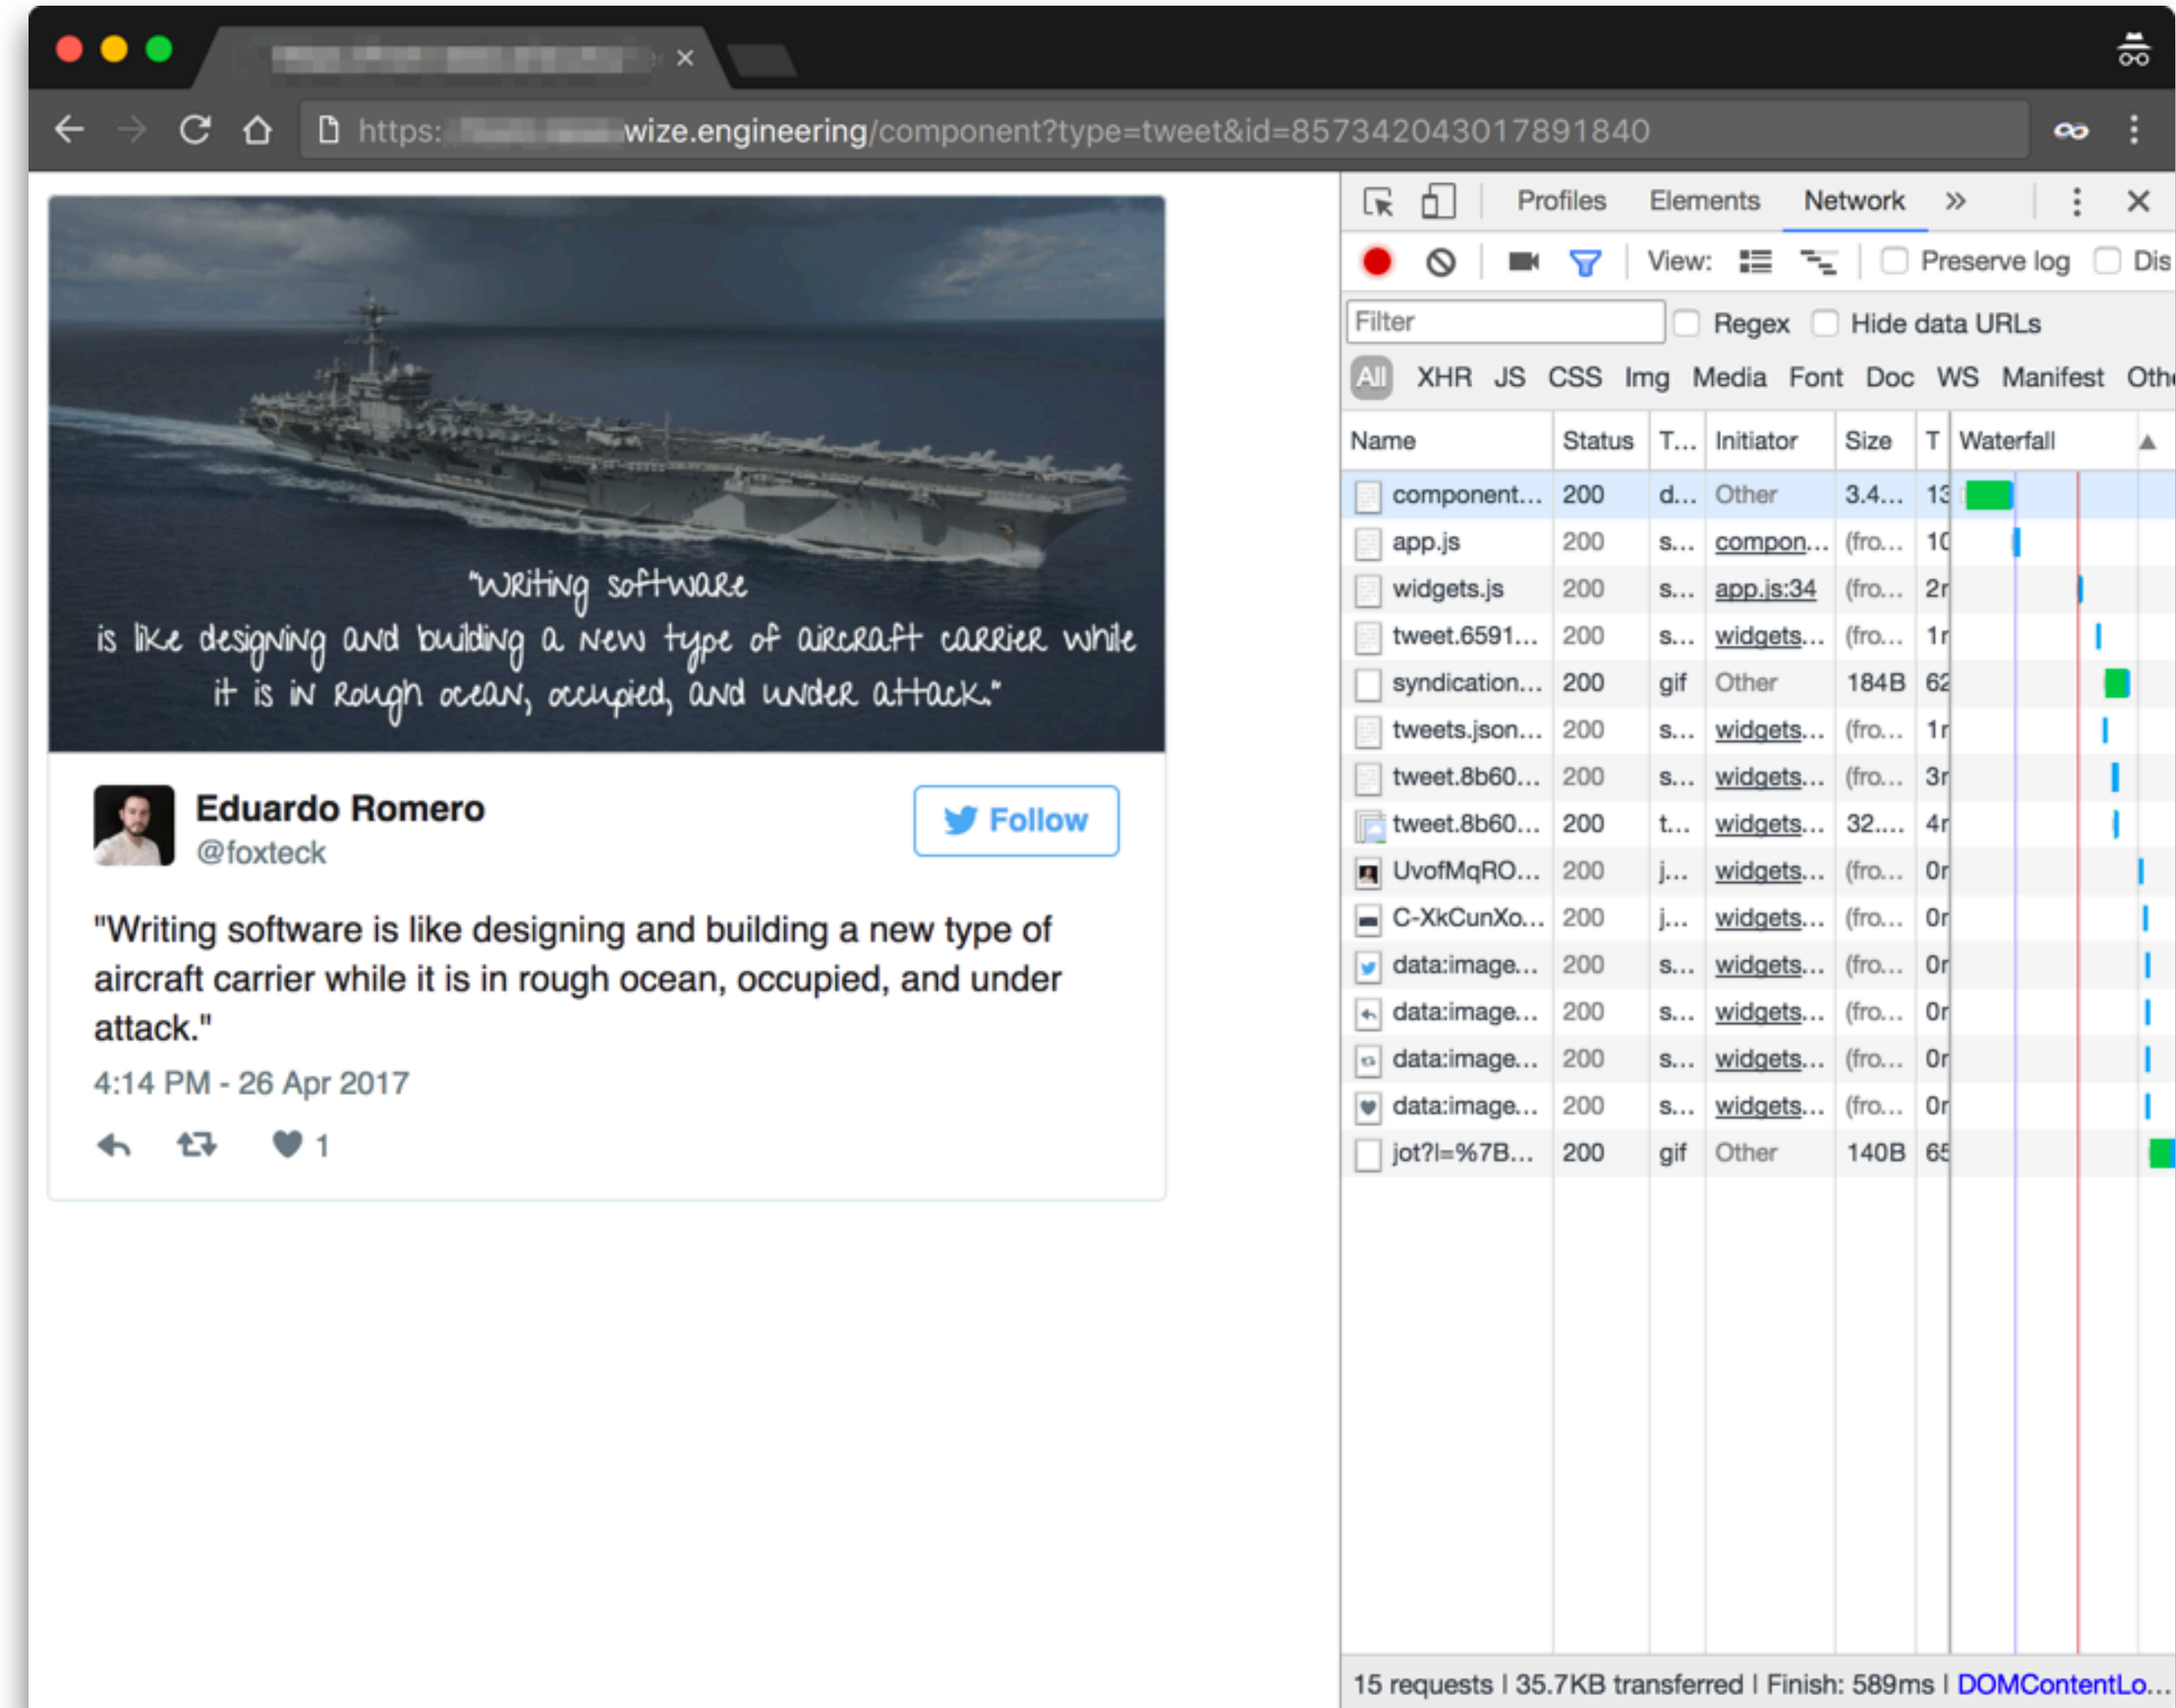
https: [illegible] wize.engineering/component?type=tweet&id=857342043017891840

"Writing software is like designing and building a new type of aircraft carrier while it is in rough ocean, occupied, and under attack."

Eduardo Romero
@foxteck

Follow

"Writing software is like designing and building a new type of aircraft carrier while it is in rough ocean, occupied, and under attack."

4:14 PM - 26 Apr 2017

1

Profiles Elements Network »

View: Preserve log Dis

Filter Regex Hide data URLs

All XHR JS CSS Img Media Font Doc WS Manifest Oth

| Name | Status | T... | Initiator | Size | T | Waterfall |
|---|---|---|---|---|---|---|
| component... | 200 | d... | Other | 3.4... | 13 | |
| app.js | 200 | s... | compon... | (fro... | 10 | |
| widgets.js | 200 | s... | app.js:34 | (fro... | 2r | |
| tweet.6591... | 200 | s... | widgets... | (fro... | 1r | |
| syndication... | 200 | gif | Other | 184B | 62 | |
| tweets.json... | 200 | s... | widgets... | (fro... | 1r | |
| tweet.8b60... | 200 | s... | widgets... | (fro... | 3r | |
| tweet.8b60... | 200 | t... | widgets... | 32.... | 4r | |
| UvofMqRO... | 200 | j... | widgets... | (fro... | 0r | |
| C-XkCunXo... | 200 | j... | widgets... | (fro... | 0r | |
| data:image... | 200 | s... | widgets... | (fro... | 0r | |
| data:image... | 200 | s... | widgets... | (fro... | 0r | |
| data:image... | 200 | s... | widgets... | (fro... | 0r | |
| data:image... | 200 | s... | widgets... | (fro... | 0r | |
| jot?l=%7B... | 200 | gif | Other | 140B | 65 | |

15 requests | 35.7KB transferred | Finish: 589ms | DOMContentLo...